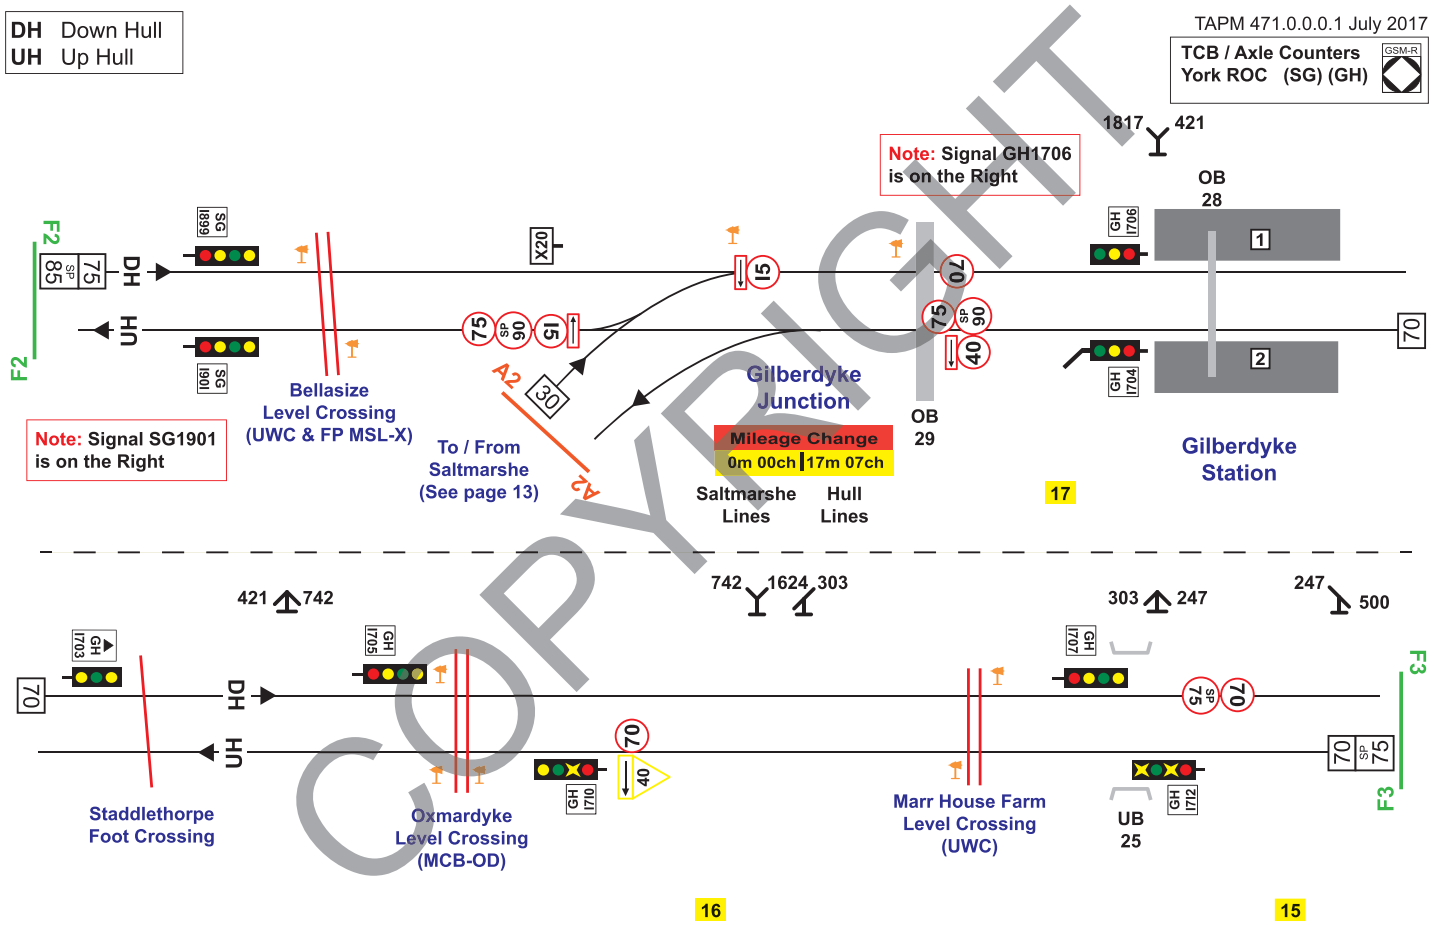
DH Down Hull
UH Up Hull

TAPM 471.0.0.0.1 July 2017

TCB / Axle Counters
York ROC (SG) (GH)
GSM-R

1817 421

Note: Signal GH1706 is on the Right

OB 28

F2
SG 1899
85 SP 75
DH
UH
X20
15
70
GH 1706
1
75 SP 90 15
75 SP 90
40
70
2
SG 1901
GH 1704
F2
A2
30
Gilberdyke Junction
OB 29
Bellasize Level Crossing (UWC & FP MSL-X)
To / From Saltmarshe (See page 13)
A2
Mileage Change
0m 00ch 17m 07ch
Gilberdyke Station
Note: Signal SG1901 is on the Right
Saltmarshe Lines
Hull Lines
17

COPYRIGHT

742 1624 303
421 742
303 247
247 500
GH 1703
GH 1705
GH 1707
F3
70
DH
75 SP 70
UH
70
70 SP 75
40
GH 1710
GH 1712
F3
Staddlethorpe Foot Crossing
Oxmardyke Level Crossing (MCB-OD)
Marr House Farm Level Crossing (UWC)
UB 25
16
15